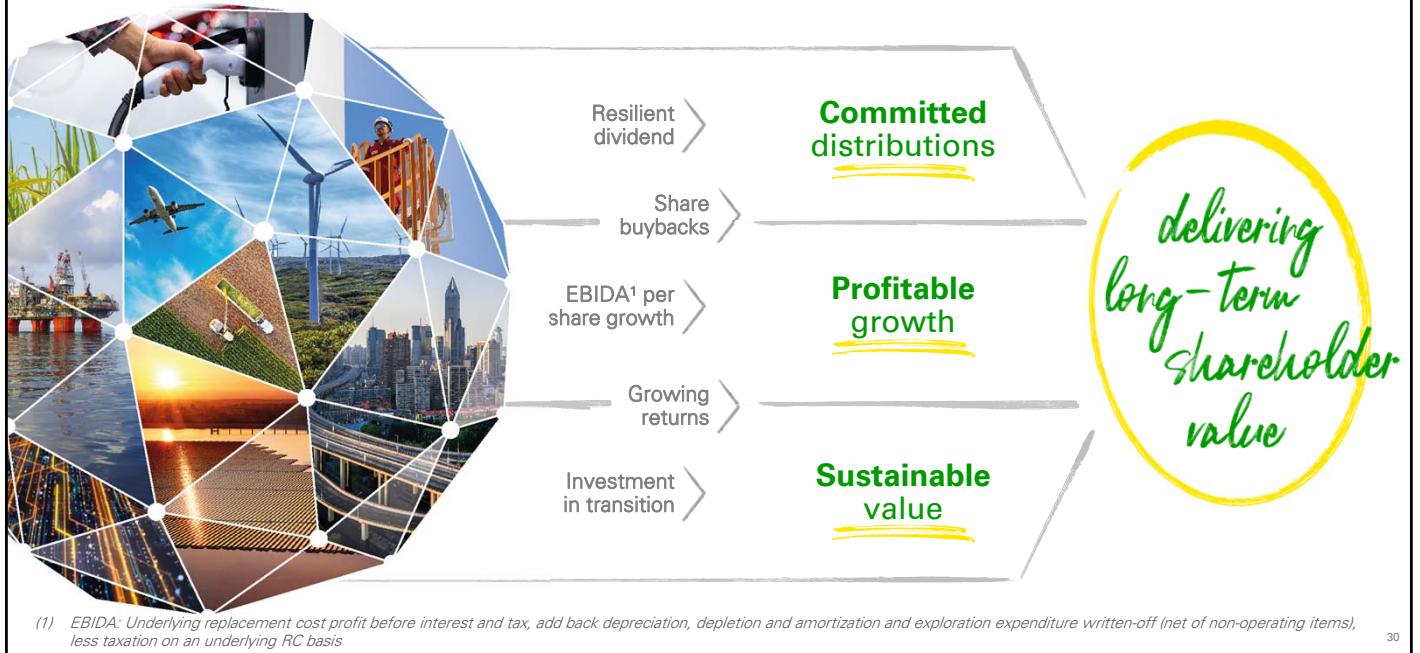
Resilient dividend

Share buybacks

EBIDA¹ per share growth

Growing returns

Investment in transition

Committed distributions

Profitable growth

Sustainable value

delivering long-term shareholder value

(1) EBIDA: Underlying replacement cost profit before interest and tax, add back depreciation, depletion and amortization and exploration expenditure written-off (net of non-operating items), less taxation on an underlying RC basis

30